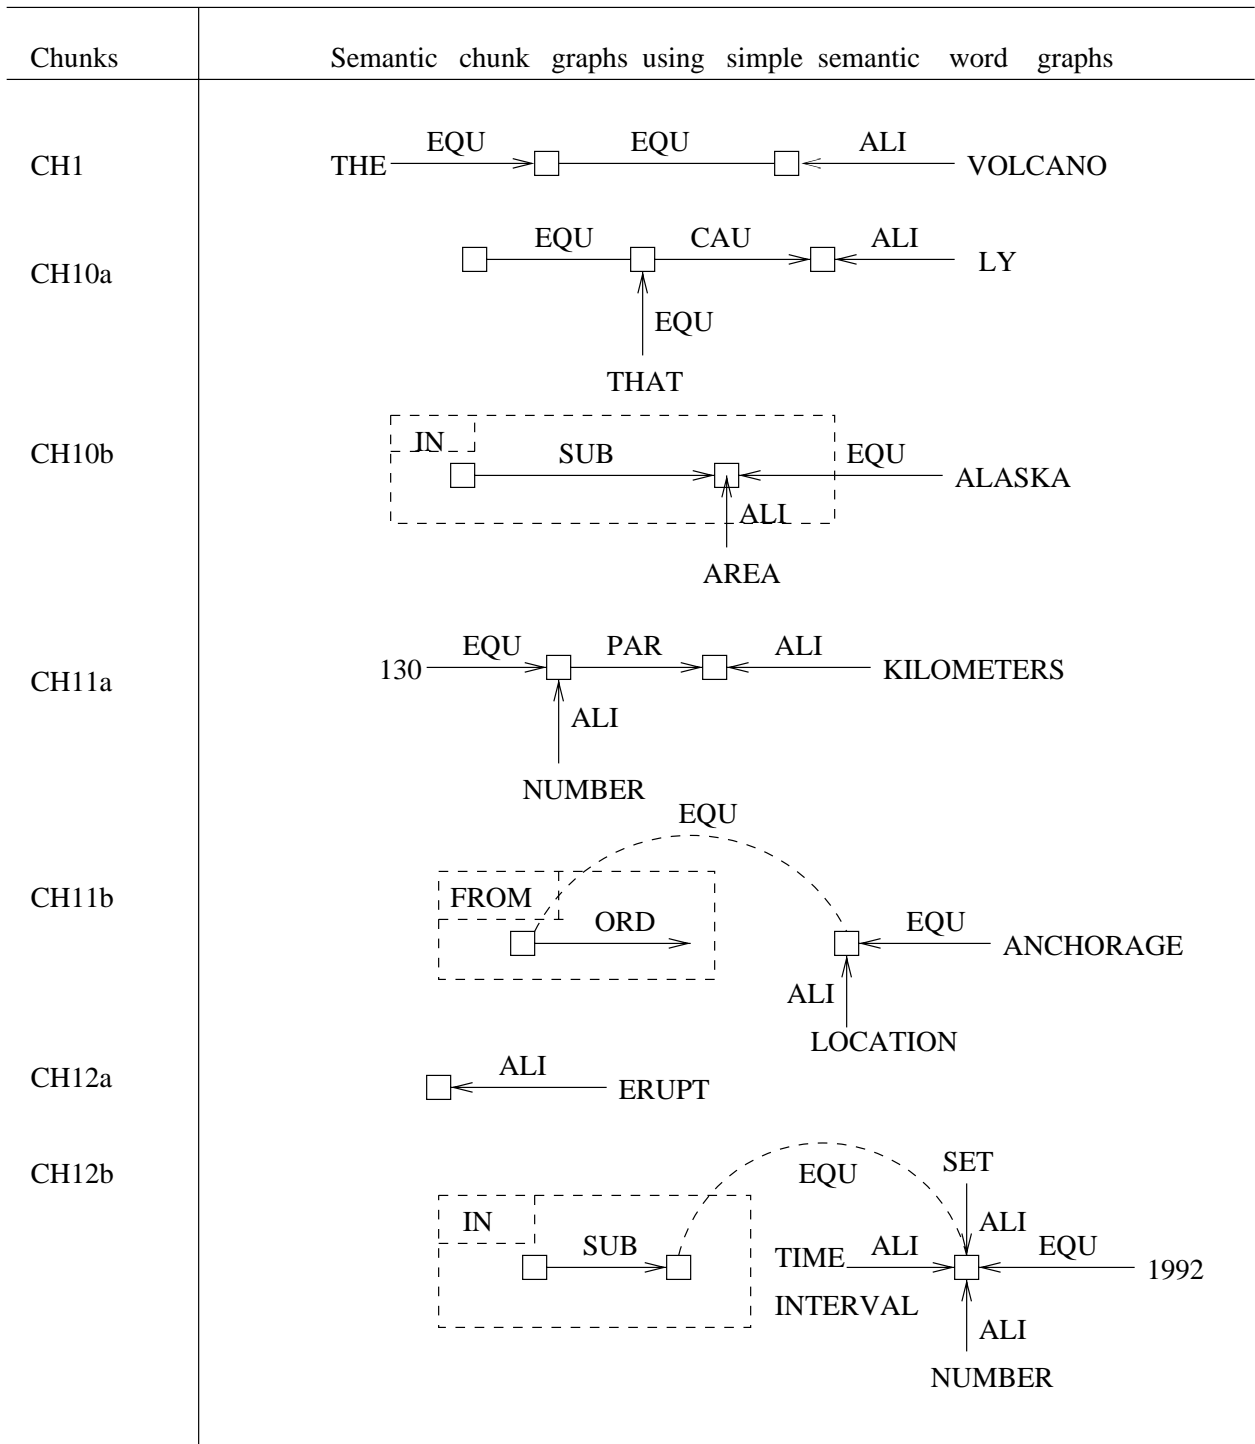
| Chunks | Semantic chunk graphs using simple semantic word graphs |
|---|---|
| CH1 | THE EQU EQU ALI VOLCANO |
| CH10a | EQU CAU ALI LY EQU THAT |
| CH10b | IN SUB EQU ALASKA ALI AREA |
| CH11a | 130 EQU PAR ALI KILOMETERS ALI NUMBER |
| CH11b | EQU FROM ORD EQU ANCHORAGE ALI LOCATION |
| CH12a | ALI ERUPT |
| CH12b | EQU SET IN SUB ALI TIME ALI EQU 1992 INTERVAL ALI NUMBER |